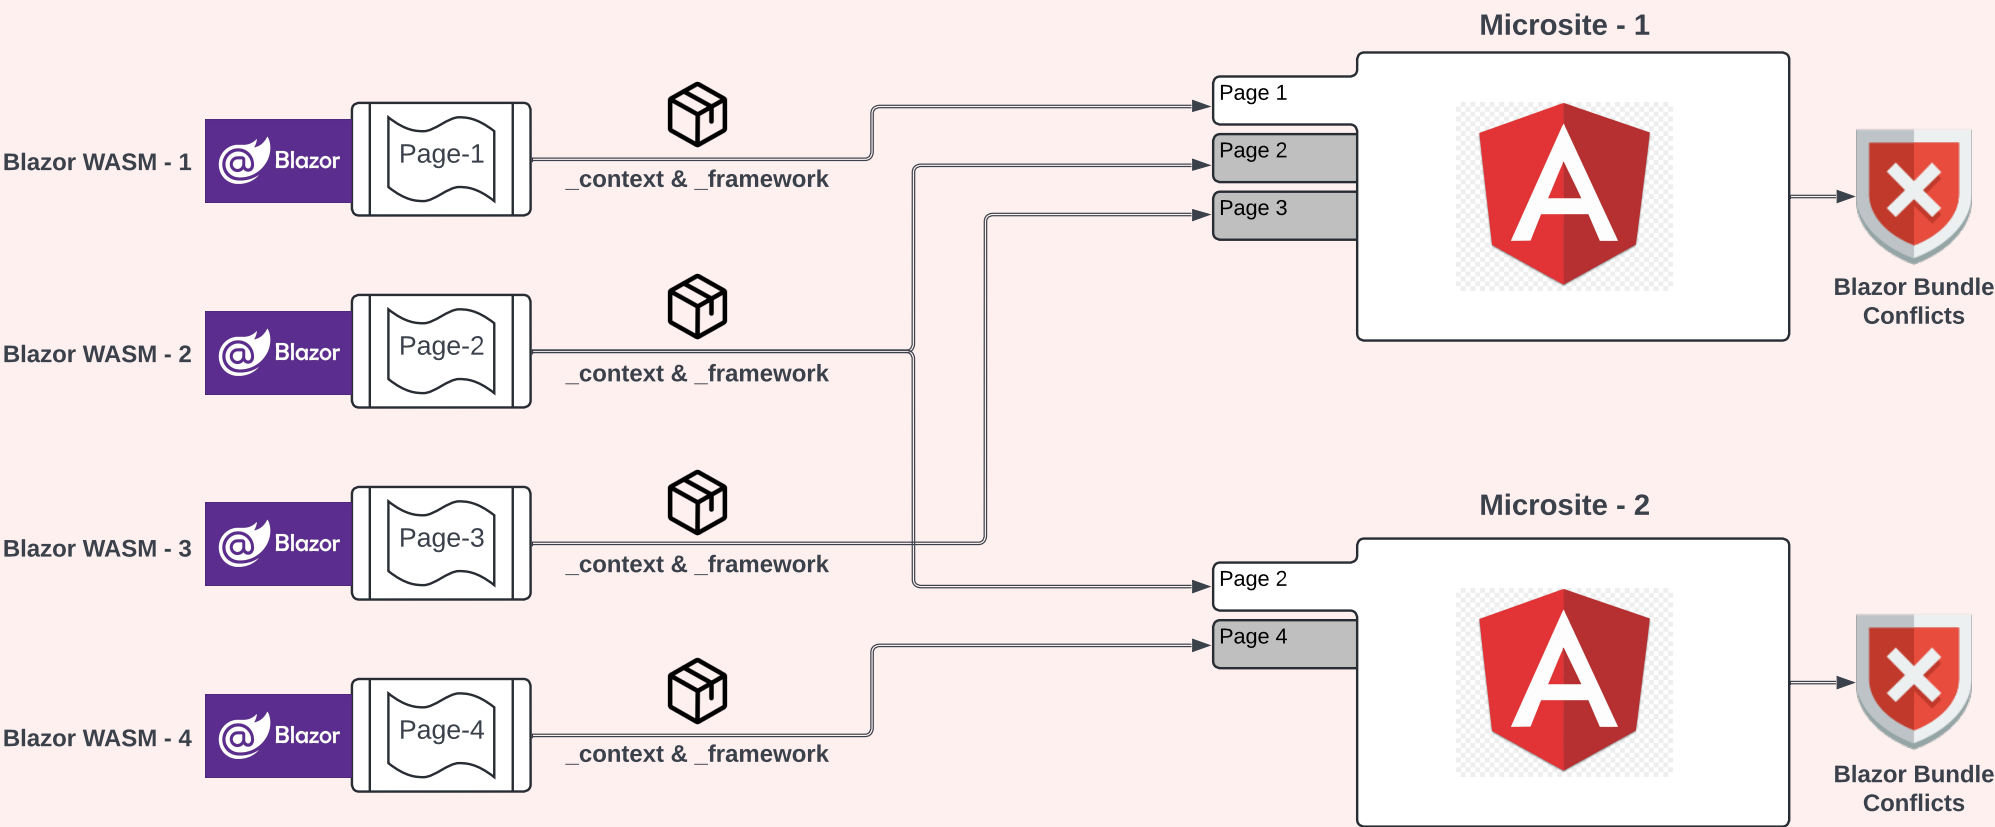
Microsite - 1

Blazor WASM - 1

Blazor

Page-1

_context & _framework

Page 1

Page 2

Page 3

A

Blazor Bundle Conflicts

Blazor WASM - 2

Blazor

Page-2

_context & _framework

Blazor WASM - 3

Blazor

Page-3

_context & _framework

Microsite - 2

Page 2

Page 4

A

Blazor WASM - 4

Blazor

Page-4

_context & _framework

Blazor Bundle Conflicts